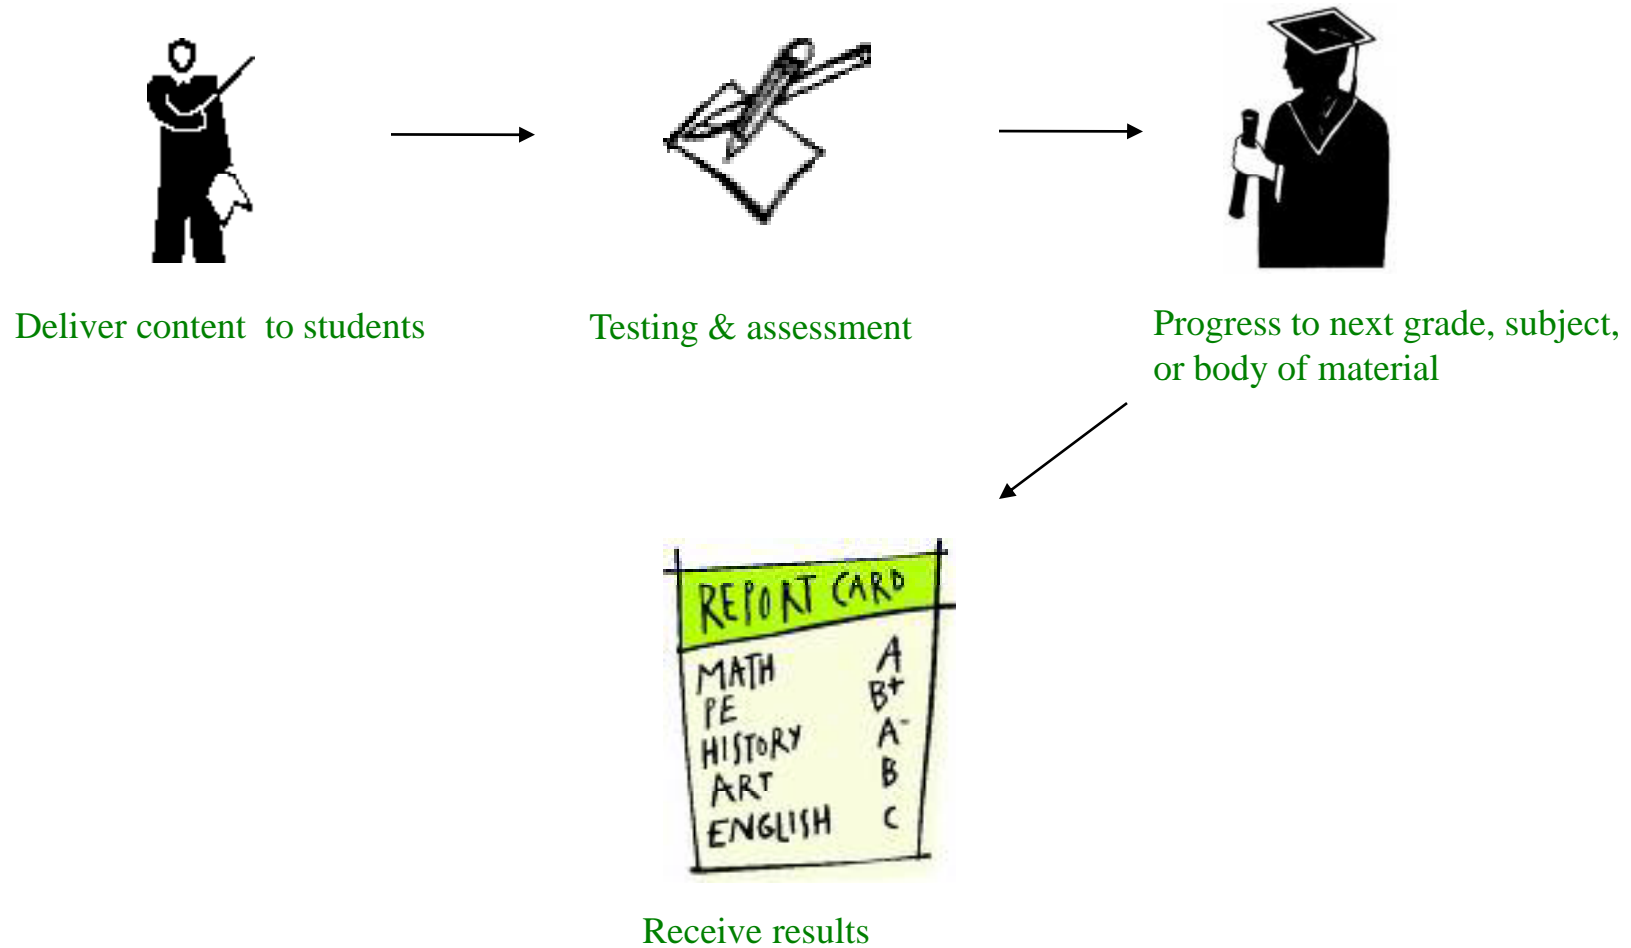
Deliver content to students

Testing & assessment

Progress to next grade, subject, or body of material

REPORT CARD

| | |
|---|---|
| MATH | A |
| PE | B+ |
| HISTORY | A- |
| ART | B |
| ENGLISH | C |

Receive results